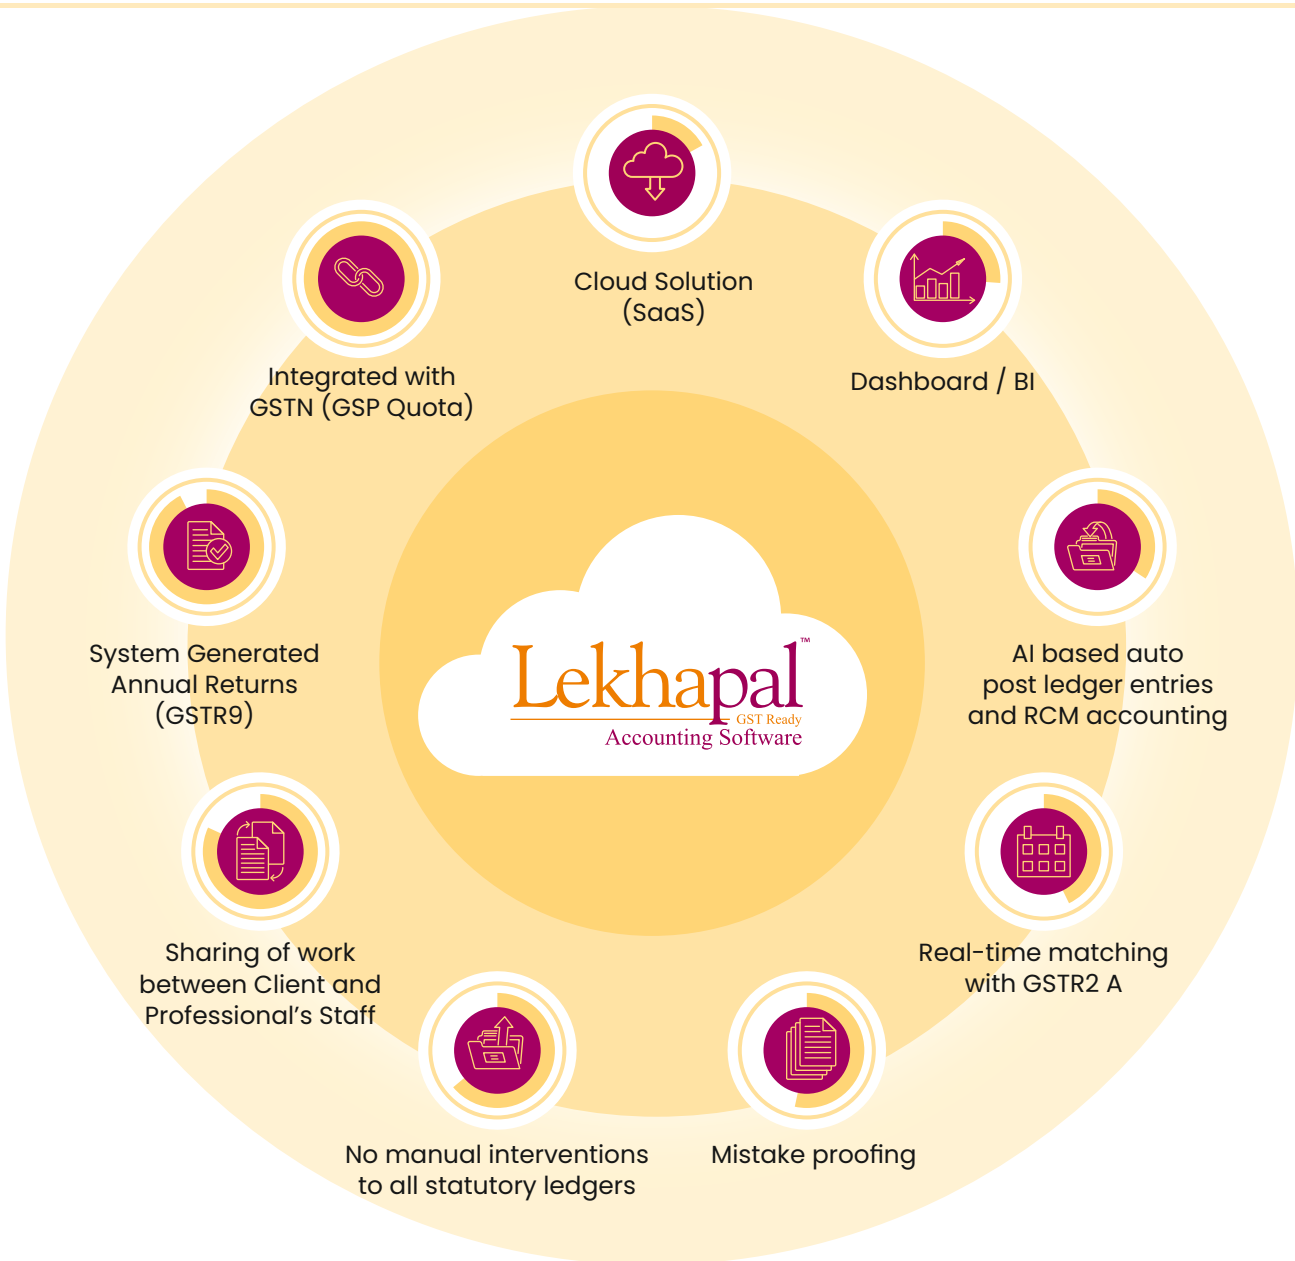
Cloud Solution (SaaS)

Dashboard / BI

AI based auto post ledger entries and RCM accounting

Real-time matching with GSTR2 A

Mistake proofing

No manual interventions to all statutory ledgers

Sharing of work between Client and Professional's Staff

System Generated Annual Returns (GSTR9)

Integrated with GSTN (GSP Quota)

Lekhapal™
GST Ready
Accounting Software